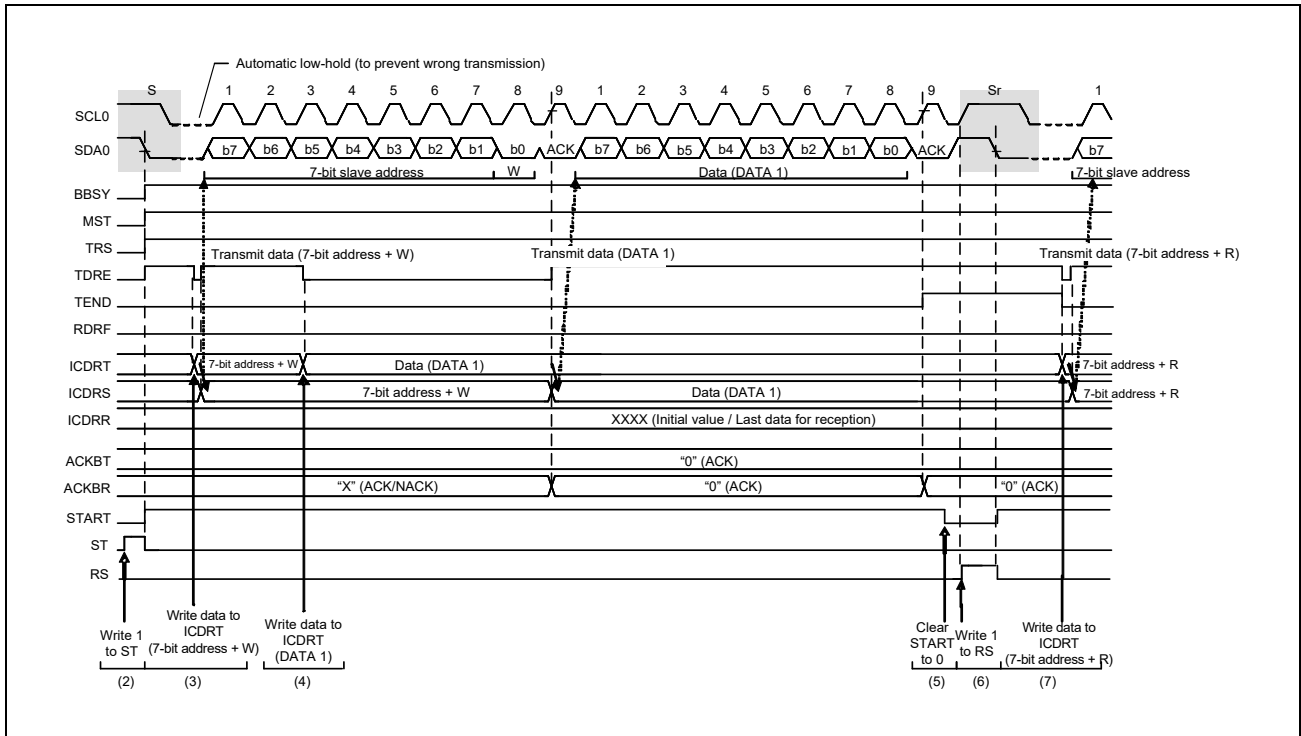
Automatic low-hold (to prevent wrong transmission)

S 1 2 3 4 5 6 7 8 9 1 2 3 4 5 6 7 8 9 Sr 1

SCL0

SDA0 b7 b6 b5 b4 b3 b2 b1 b0 ACK b7 b6 b5 b4 b3 b2 b1 b0 ACK b7

7-bit slave address W Data (DATA 1) 7-bit slave address

BBSY

MST

TRS

TDRE Transmit data (7-bit address + W) Transmit data (DATA 1) Transmit data (7-bit address + R)

TEND

RDRF

ICDRT 7-bit address + W Data (DATA 1) 7-bit address + R

ICDRS 7-bit address + W Data (DATA 1) 7-bit address + R

ICDRR XXXX (Initial value / Last data for reception)

ACKBT "0" (ACK)

ACKBR "X" (ACK/NACK) "0" (ACK) "0" (ACK)

START

ST

RS

Write 1 to ST
(2)

Write data to ICDRT (7-bit address + W)
(3)

Write data to ICDRT (DATA 1)
(4)

Clear START to 0
(5)

Write 1 to RS
(6)

Write data to ICDRT (7-bit address + R)
(7)